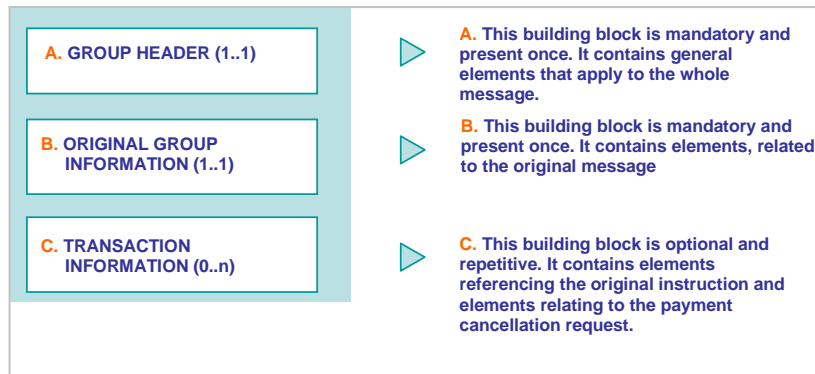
A. GROUP HEADER (1..1)

B. ORIGINAL GROUP INFORMATION (1..1)

C. TRANSACTION INFORMATION (0..n)

A. This building block is mandatory and present once. It contains general elements that apply to the whole message.

B. This building block is mandatory and present once. It contains elements, related to the original message

C. This building block is optional and repetitive. It contains elements referencing the original instruction and elements relating to the payment cancellation request.